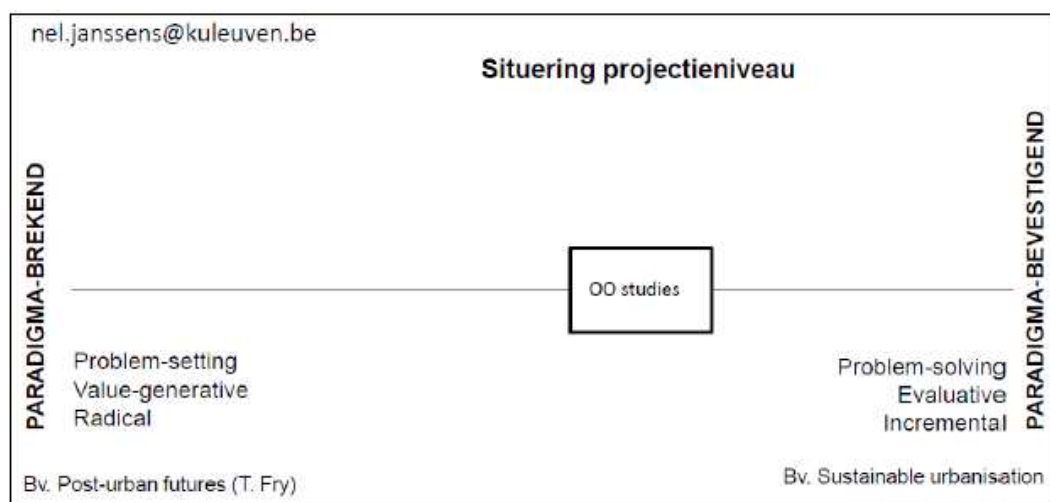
nel.janssens@kuleuven.be

Situering projectieniveau

PARADIGMA-BREKEND

OO studies

PARADIGMA-BEVESTIGEND

Problem-setting
Value-generative
Radical

Problem-solving
Evaluative
Incremental

Bv. Post-urban futures (T. Fry)

Bv. Sustainable urbanisation